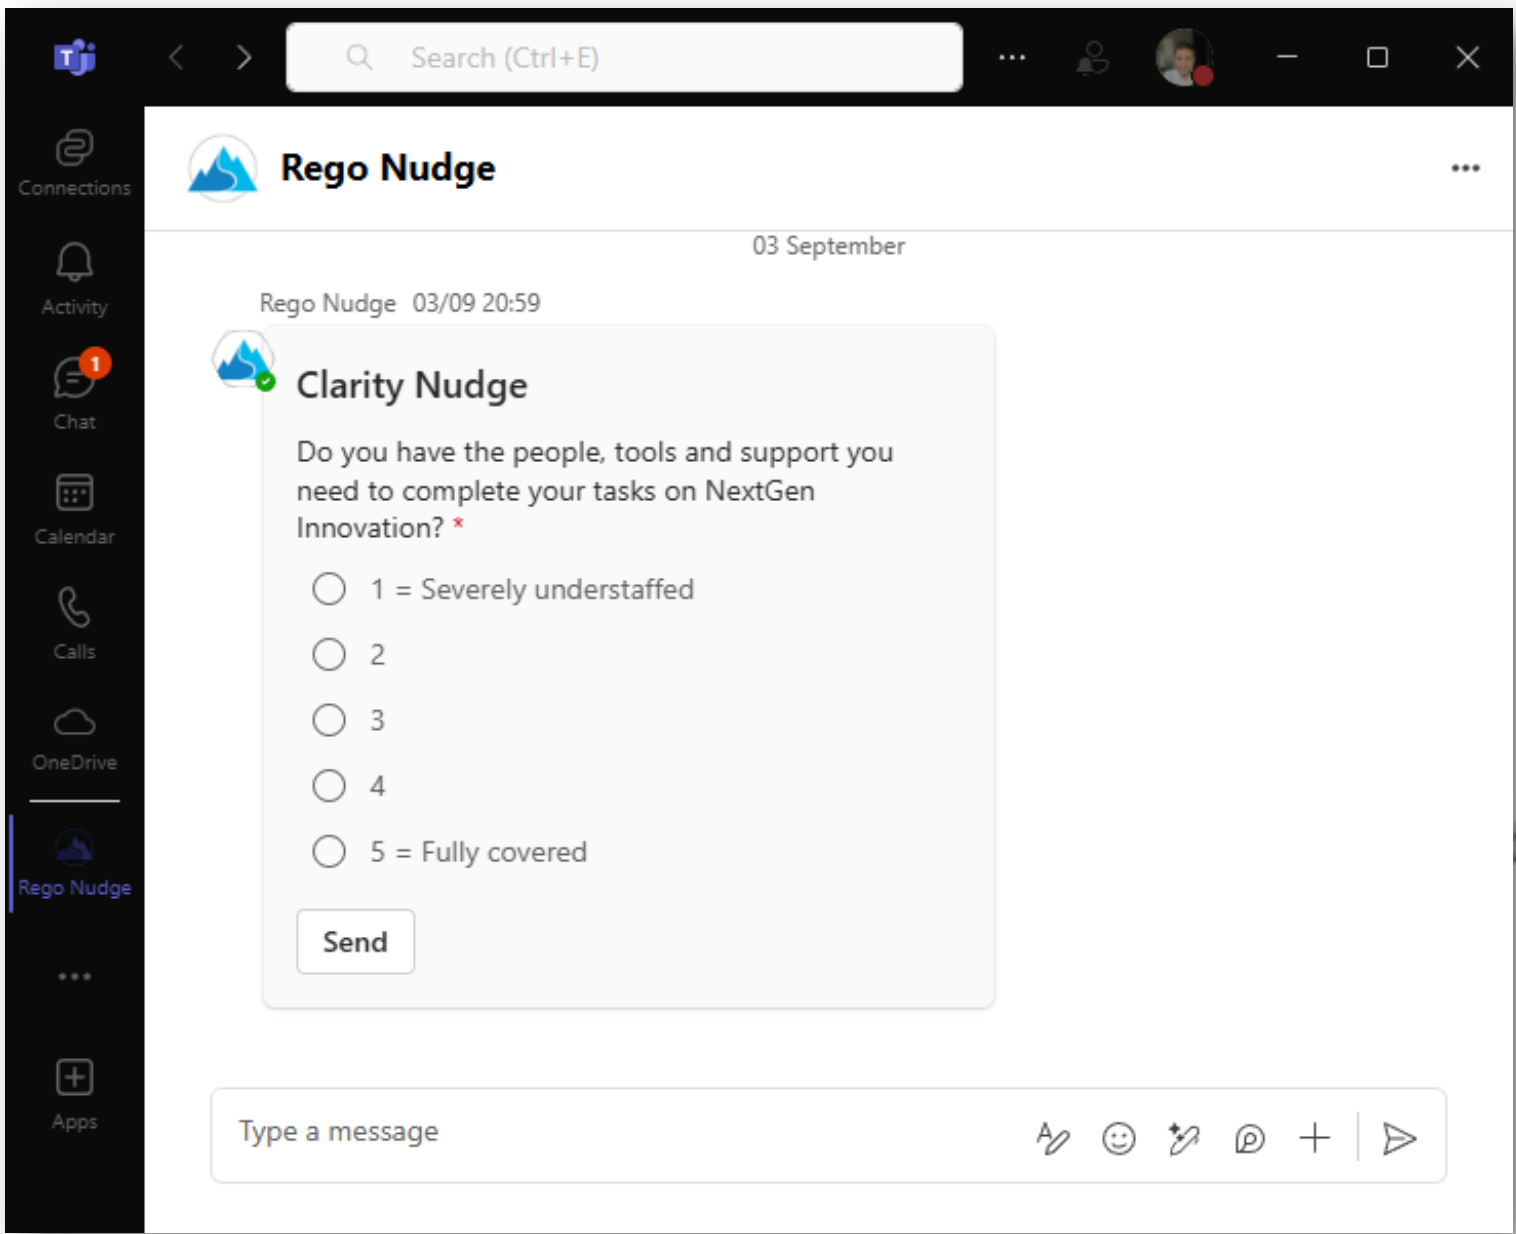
Search (Ctrl+E)

Connections
Activity
1
Chat
Calendar
Calls
OneDrive
Rego Nudge
Apps

Rego Nudge

03 September

Rego Nudge 03/09 20:59

Clarity Nudge

Do you have the people, tools and support you need to complete your tasks on NextGen Innovation? *

1 = Severely understaffed
2
3
4
5 = Fully covered

Send

Type a message